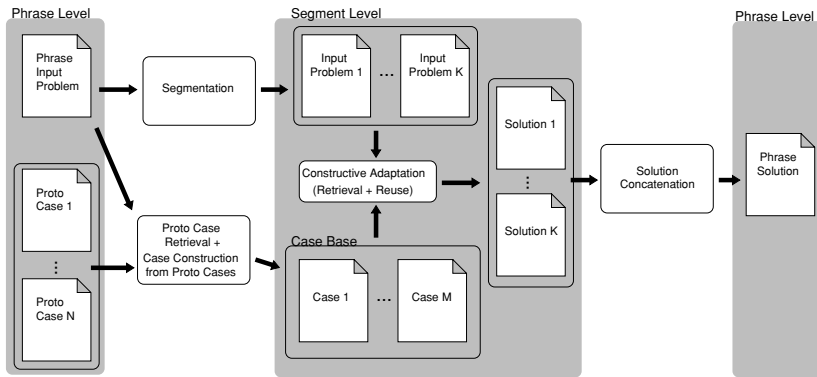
Phrase Level

Phrase Input Problem

Proto Case 1

⋮

Proto Case N

Segmentation

Proto Case Retrieval + Case Construction from Proto Cases

Segment Level

Input Problem 1

...

Input Problem K

Constructive Adaptation (Retrieval + Reuse)

Case Base

Case 1

...

Case M

Solution 1

⋮

Solution K

Solution Concatenation

Phrase Level

Phrase Solution